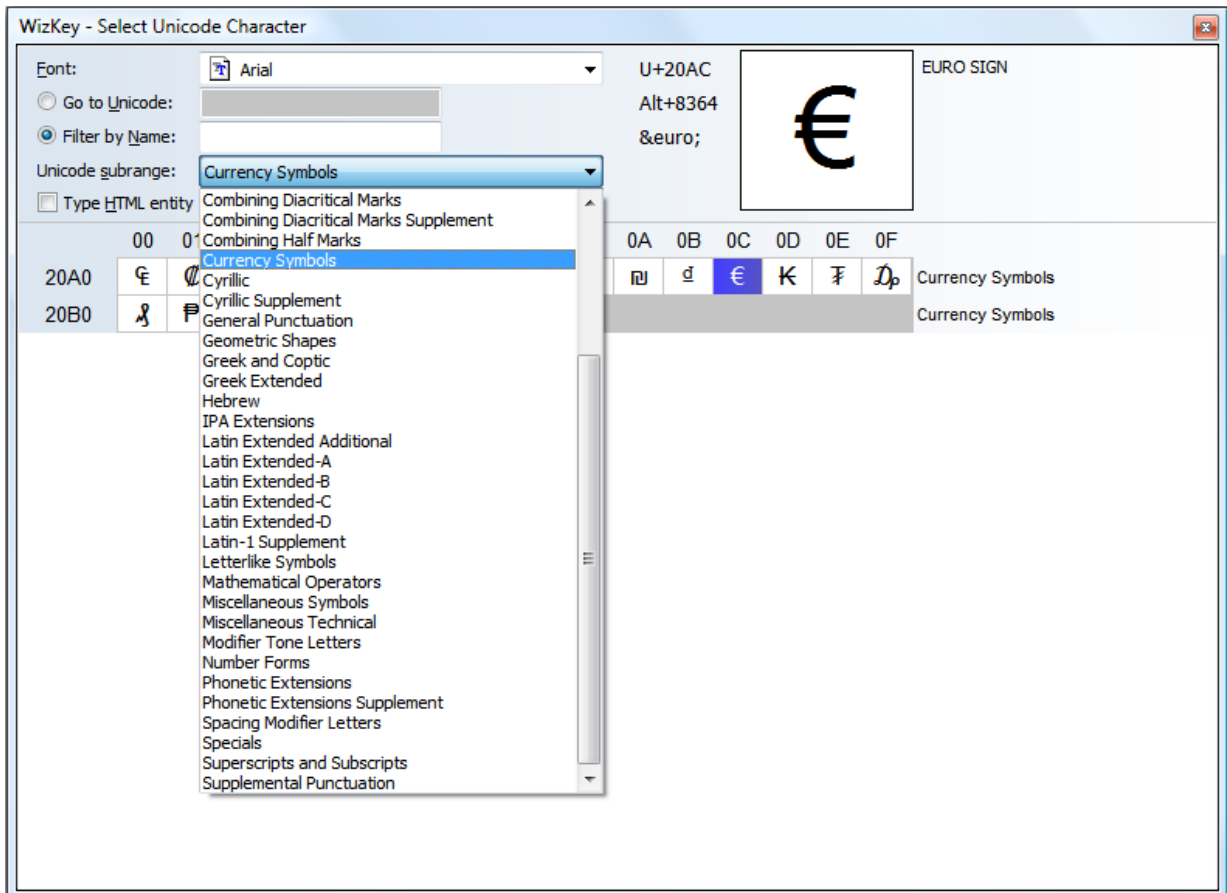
WizKey - Select Unicode Character

Font: Arial
Go to Unicode:
Filter by Name:
Unicode subrange: Currency Symbols
Type HTML entity

U+20AC
Alt+8364
&euro;

€

EURO SIGN

Combining Diacritical Marks
Combining Diacritical Marks Supplement
Combining Half Marks
Currency Symbols
Cyrillic
Cyrillic Supplement
General Punctuation
Geometric Shapes
Greek and Coptic
Greek Extended
Hebrew
IPA Extensions
Latin Extended Additional
Latin Extended-A
Latin Extended-B
Latin Extended-C
Latin Extended-D
Latin-1 Supplement
Letterlike Symbols
Mathematical Operators
Miscellaneous Symbols
Miscellaneous Technical
Modifier Tone Letters
Number Forms
Phonetic Extensions
Phonetic Extensions Supplement
Spacing Modifier Letters
Specials
Superscripts and Subscripts
Supplemental Punctuation

| | 00 | 01 | 0A | 0B | 0C | 0D | 0E | 0F | |
|---|---|---|---|---|---|---|---|---|---|
| 20A0 | ₠ | ₡ | ₪ | ₫ | € | ₭ | ₮ | ₯ | Currency Symbols |
| 20B0 | ₰ | ₱ | | | | | | | Currency Symbols |